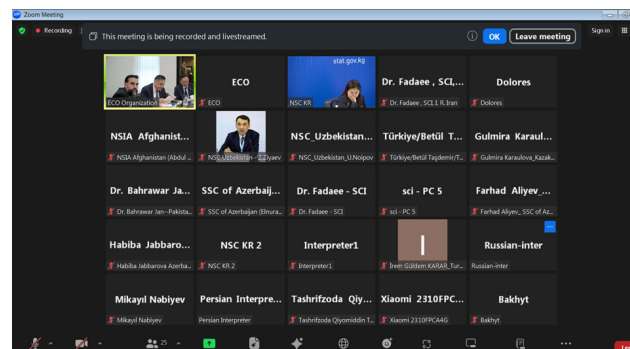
Zoom Meeting

Recording

This meeting is being recorded and livestreamed.

OK

Leave meeting

Sign in

ECO Organization

ECO

ECO

stat.gov.kg

NSC KR

Dr. Fadaee , SCI,...

Dr. Fadaee , SCI, I. R. Iran

Dolores

Dolores

NSIA Afghanist...

NSIA Afghanistan (Abdul ...

NSC_Uzbekistan - Z.Ziyaev

NSC_Uzbekistan...

NSC_Uzbekistan_U.Noipov

Türkiye/Betül T...

Türkiye/Betül Taşdemir/T...

Gulmira Karaul...

Gulmira Karaulova_Kazak...

Dr. Bahrawar Ja...

Dr. Bahrawar Jan--Pakista...

SSC of Azerbaij...

SSC of Azerbaijan (Elnura...

Dr. Fadaee - SCI

Dr. Fadaee - SCI

sci - PC 5

sci - PC 5

Farhad Aliyev_...

Farhad Aliyev_ SSC of Az...

Habiba Jabbaro...

Habiba Jabbarova Azerba...

NSC KR 2

NSC KR 2

Interpreter1

Interpreter1

İrem Güldem KARAR_Tur...

Russian-inter

Russian-inter

Mikayıl Nəbiyev

Mikayıl Nəbiyev

Persian Interpre...

Persian Interpreter

Tashrifzoda Qiy...

Tashrifzoda Qiyomiddin T...

Xiaomi 2310FPC...

Xiaomi 2310FPCA4G

Bakhyt

Bakhyt

25